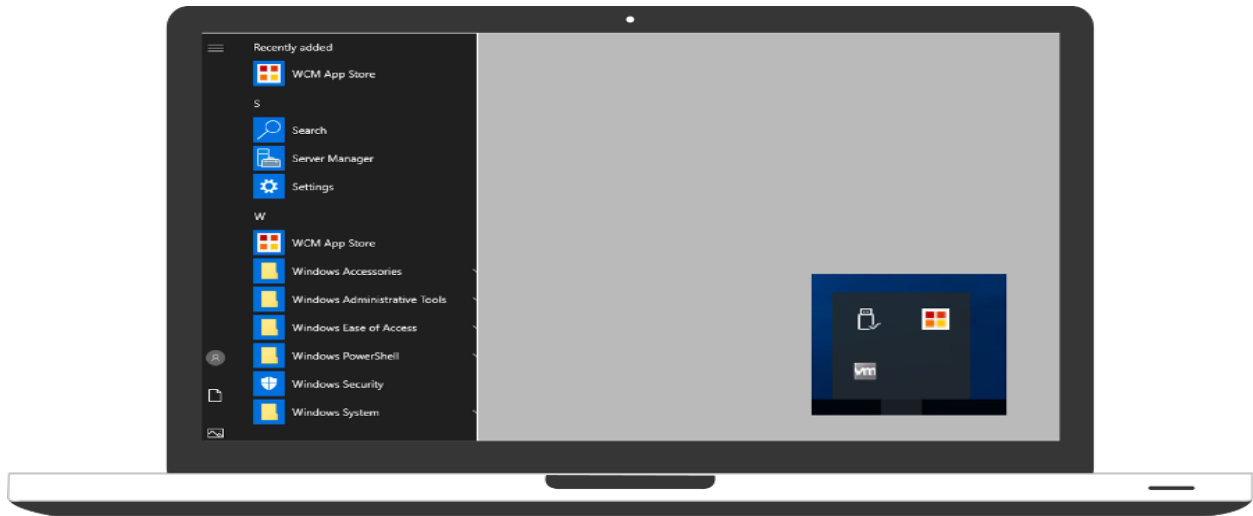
Recently added
WCM App Store
S
Search
Server Manager
Settings
W
WCM App Store
Windows Accessories
Windows Administrative Tools
Windows Ease of Access
Windows PowerShell
Windows Security
Windows System
vm